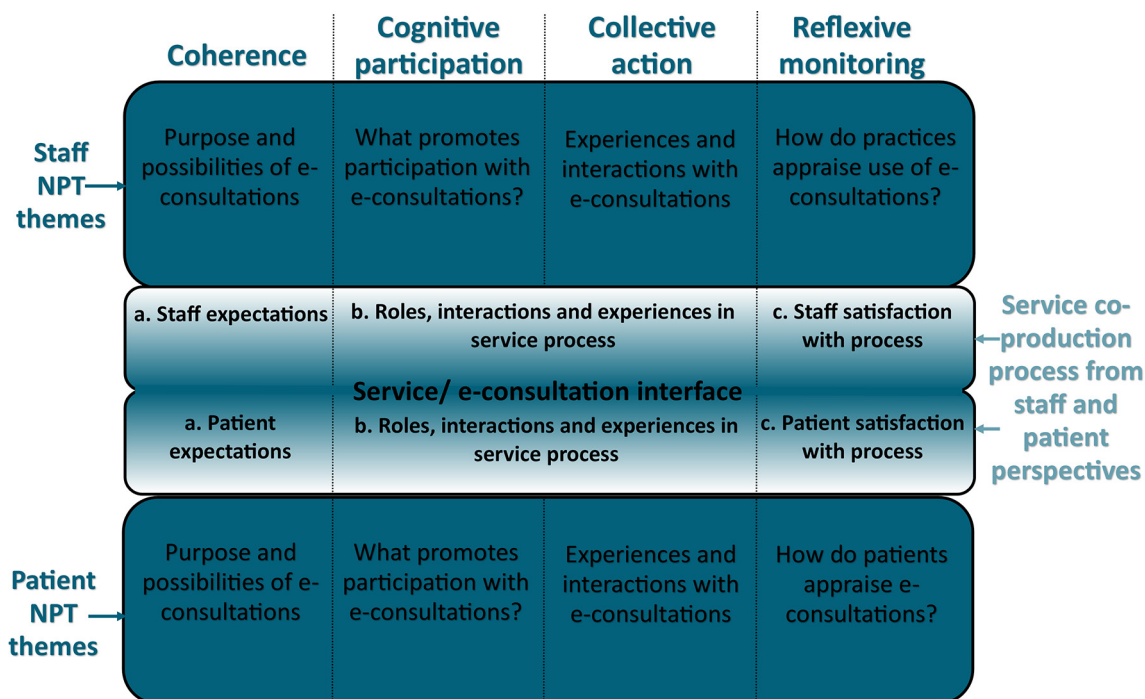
| Coherence | Cognitive participation | Collective action | Reflexive monitoring |
|---|---|---|---|
| Purpose and possibilities of e-consultations | What promotes participation with e-consultations? | Experiences and interactions with e-consultations | How do practices appraise use of e-consultations? |
| a. Staff expectations | b. Roles, interactions and experiences in service process | | c. Staff satisfaction with process |
| a. Patient expectations | b. Roles, interactions and experiences in service process | | c. Patient satisfaction with process |
| Purpose and possibilities of e-consultations | What promotes participation with e-consultations? | Experiences and interactions with e-consultations | How do patients appraise e-consultations? |

Staff NPT themes

Service/ e-consultation interface

Service co-production process from staff and patient perspectives

Patient NPT themes